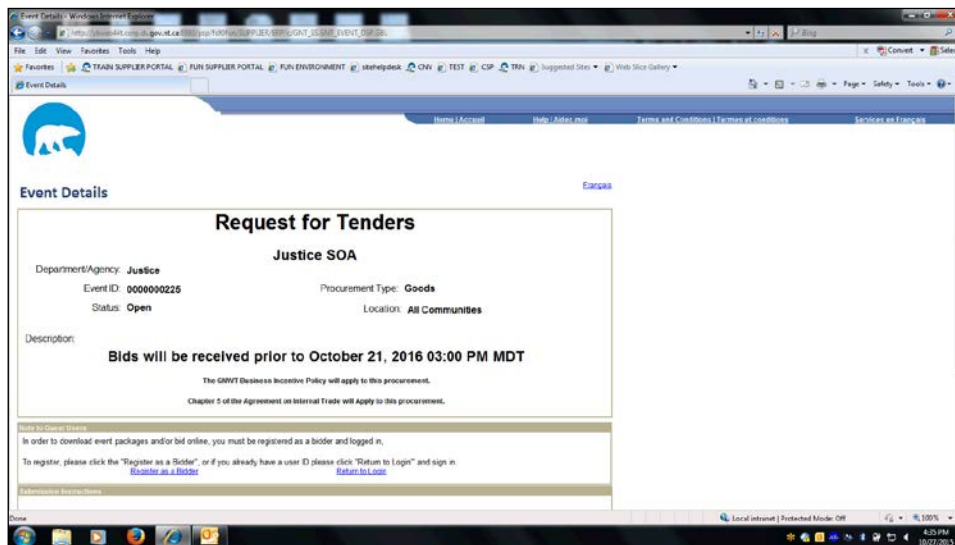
Event Details - Windows Internet Explorer

http://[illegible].gov.nt.ca/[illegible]/SUPPLIER/ERP/c/GNT_SS_SNP_EVENT_DSP.GBL

Bing

File Edit View Favorites Tools Help

Convert Select

Favorites TRAIN SUPPLIER PORTAL FUN SUPPLIER PORTAL FUN ENVIRONMENT sitehelpdesk CNV TEST CSP TRN Suggested Sites Web Slice Gallery

Event Details

Page Safety Tools

Home | Accueil Help | Aidez moi Terms and Conditions | Termes et conditions Services en Français

Event Details

Français

Request for Tenders

Justice SOA

Department/Agency: Justice

Event ID: 0000000225

Procurement Type: Goods

Status: Open

Location: All Communities

Description:

Bids will be received prior to October 21, 2016 03:00 PM MDT

The GNWT Business Incentive Policy will apply to this procurement.

Chapter 5 of the Agreement on Internal Trade will Apply to this procurement.

Note to Guest Users

In order to download event packages and/or bid online, you must be registered as a bidder and logged in,

To register, please click the "Register as a Bidder", or if you already have a user ID please click "Return to Login" and sign in.

Register as a Bidder

Return to Login

Submission Instructions

Done

Local intranet | Protected Mode: Off

100%

4:25 PM
10/27/2015